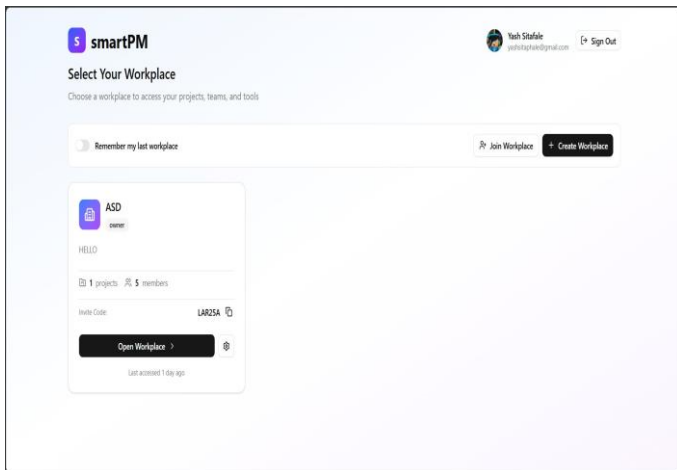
S smartPM

Yash Sitafale
yashsitafale@gmail.com

Sign Out

Select Your Workplace

Choose a workplace to access your projects, teams, and tools

Remember my last workplace

Join Workplace

+ Create Workplace

ASD
owner

HELLO

1 projects 5 members

Invite Code: LAR25A

Open Workplace >

Last accessed 1 day ago